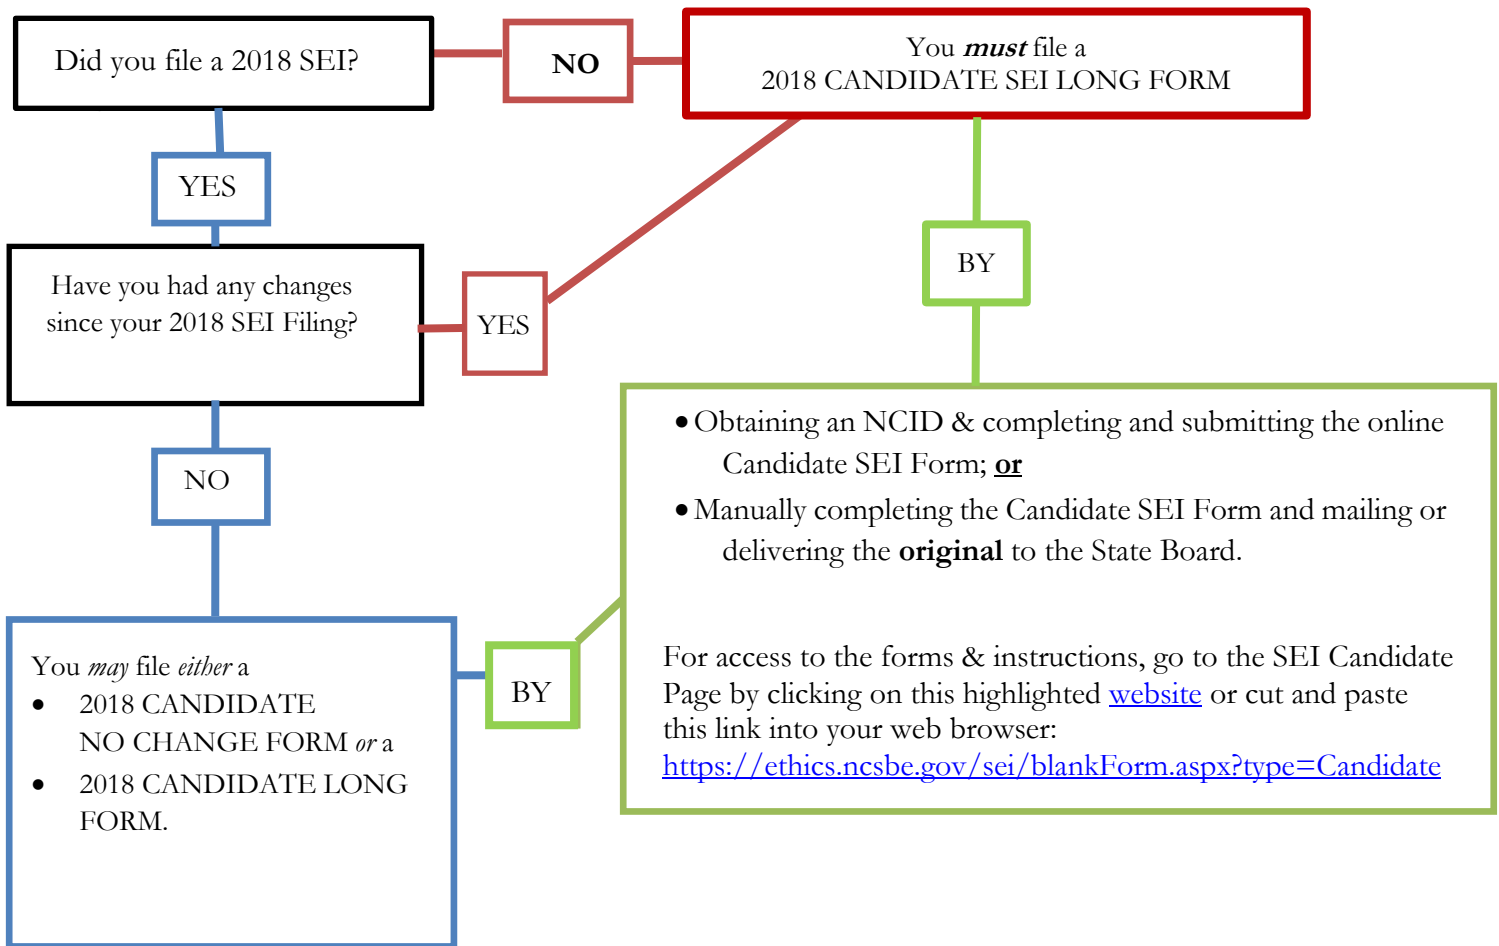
Did you file a 2018 SEI?

NO

You *must* file a
2018 CANDIDATE SEI LONG FORM

YES

BY

Have you had any changes since your 2018 SEI Filing?

YES

NO

• Obtaining an NCID & completing and submitting the online Candidate SEI Form; **or**
• Manually completing the Candidate SEI Form and mailing or delivering the **original** to the State Board.

For access to the forms & instructions, go to the SEI Candidate Page by clicking on this highlighted website or cut and paste this link into your web browser:
https://ethics.ncsbe.gov/sei/blankForm.aspx?type=Candidate

You *may* file *either* a
• 2018 CANDIDATE NO CHANGE FORM *or* a
• 2018 CANDIDATE LONG FORM.

BY